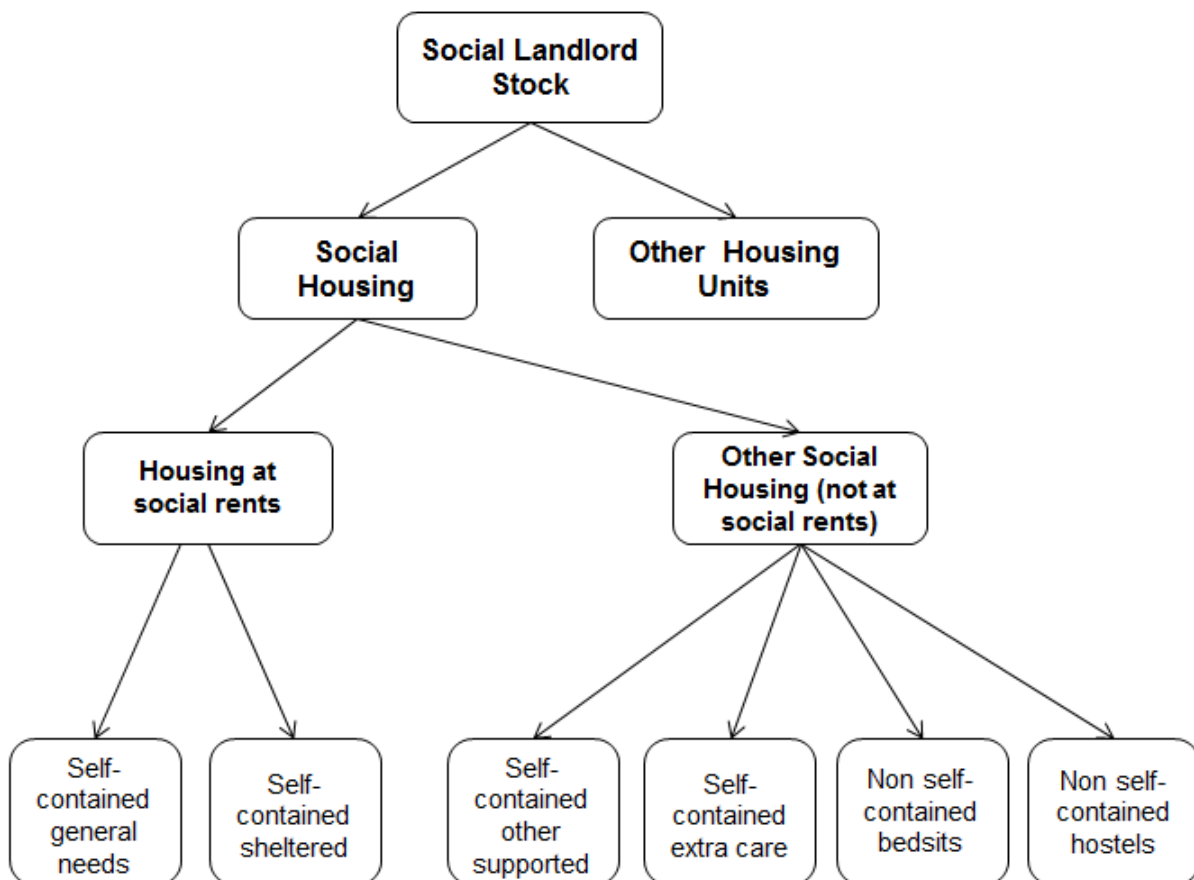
Social Landlord Stock

Social Housing

Other Housing Units

Housing at social rents

Other Social Housing (not at social rents)

Self-contained general needs

Self-contained sheltered

Self-contained other supported

Self-contained extra care

Non self-contained bedsits

Non self-contained hostels